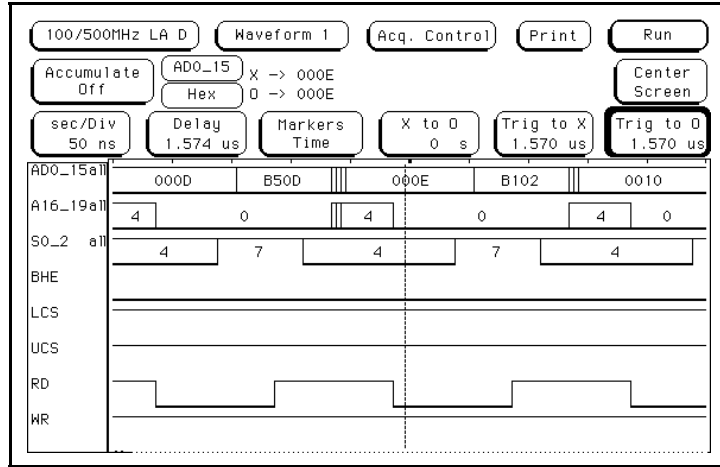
100/500MHz LA D
Waveform 1
Acq. Control
Print
Run

Accumulate Off
AD0_15
Hex
X -> 000E
O -> 000E
Center Screen

sec/Div 50 ns
Delay 1.574 us
Markers Time
X to O 0 s
Trig to X 1.570 us
Trig to O 1.570 us

AD0_15all
000D
B50D
000E
B102
0010

A16_19all
4
0
4
0
4
0

S0_2 all
4
7
4
7
4

BHE
LCS
UCS
RD
WR